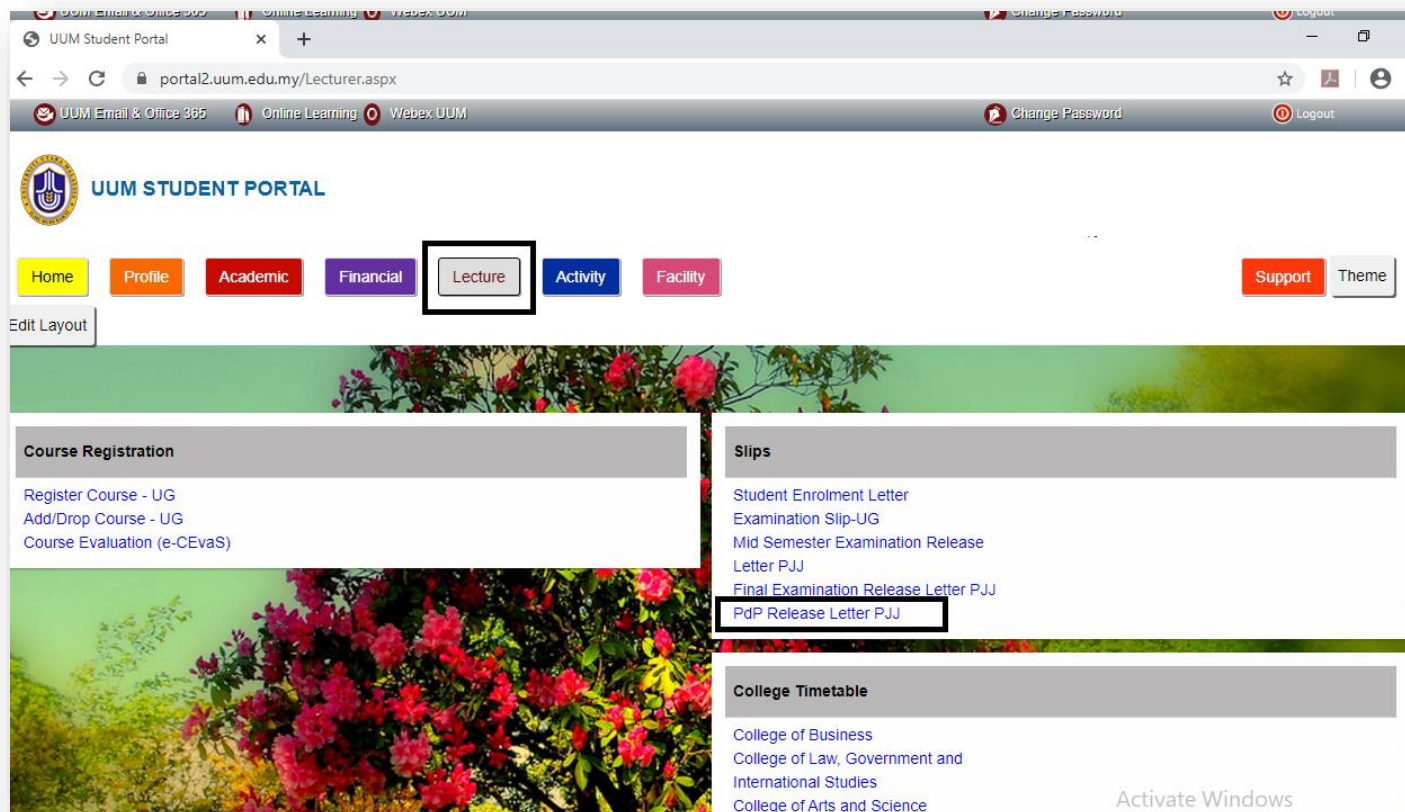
UUM Email & Office 365 Online Learning Webex UUM Change Password Logout

UUM Student Portal ×

portal2.uum.edu.my/Lecturer.aspx

UUM Email & Office 365 Online Learning Webex UUM Change Password Logout

UUM STUDENT PORTAL

Home Profile Academic Financial Lecture Activity Facility Support Theme

Edit Layout

Course Registration

Register Course - UG
Add/Drop Course - UG
Course Evaluation (e-CEvaS)

Slips

Student Enrolment Letter
Examination Slip-UG
Mid Semester Examination Release Letter PJJ
Final Examination Release Letter PJJ
PdP Release Letter PJJ

College Timetable

College of Business
College of Law, Government and International Studies
College of Arts and Science

Activate Windows